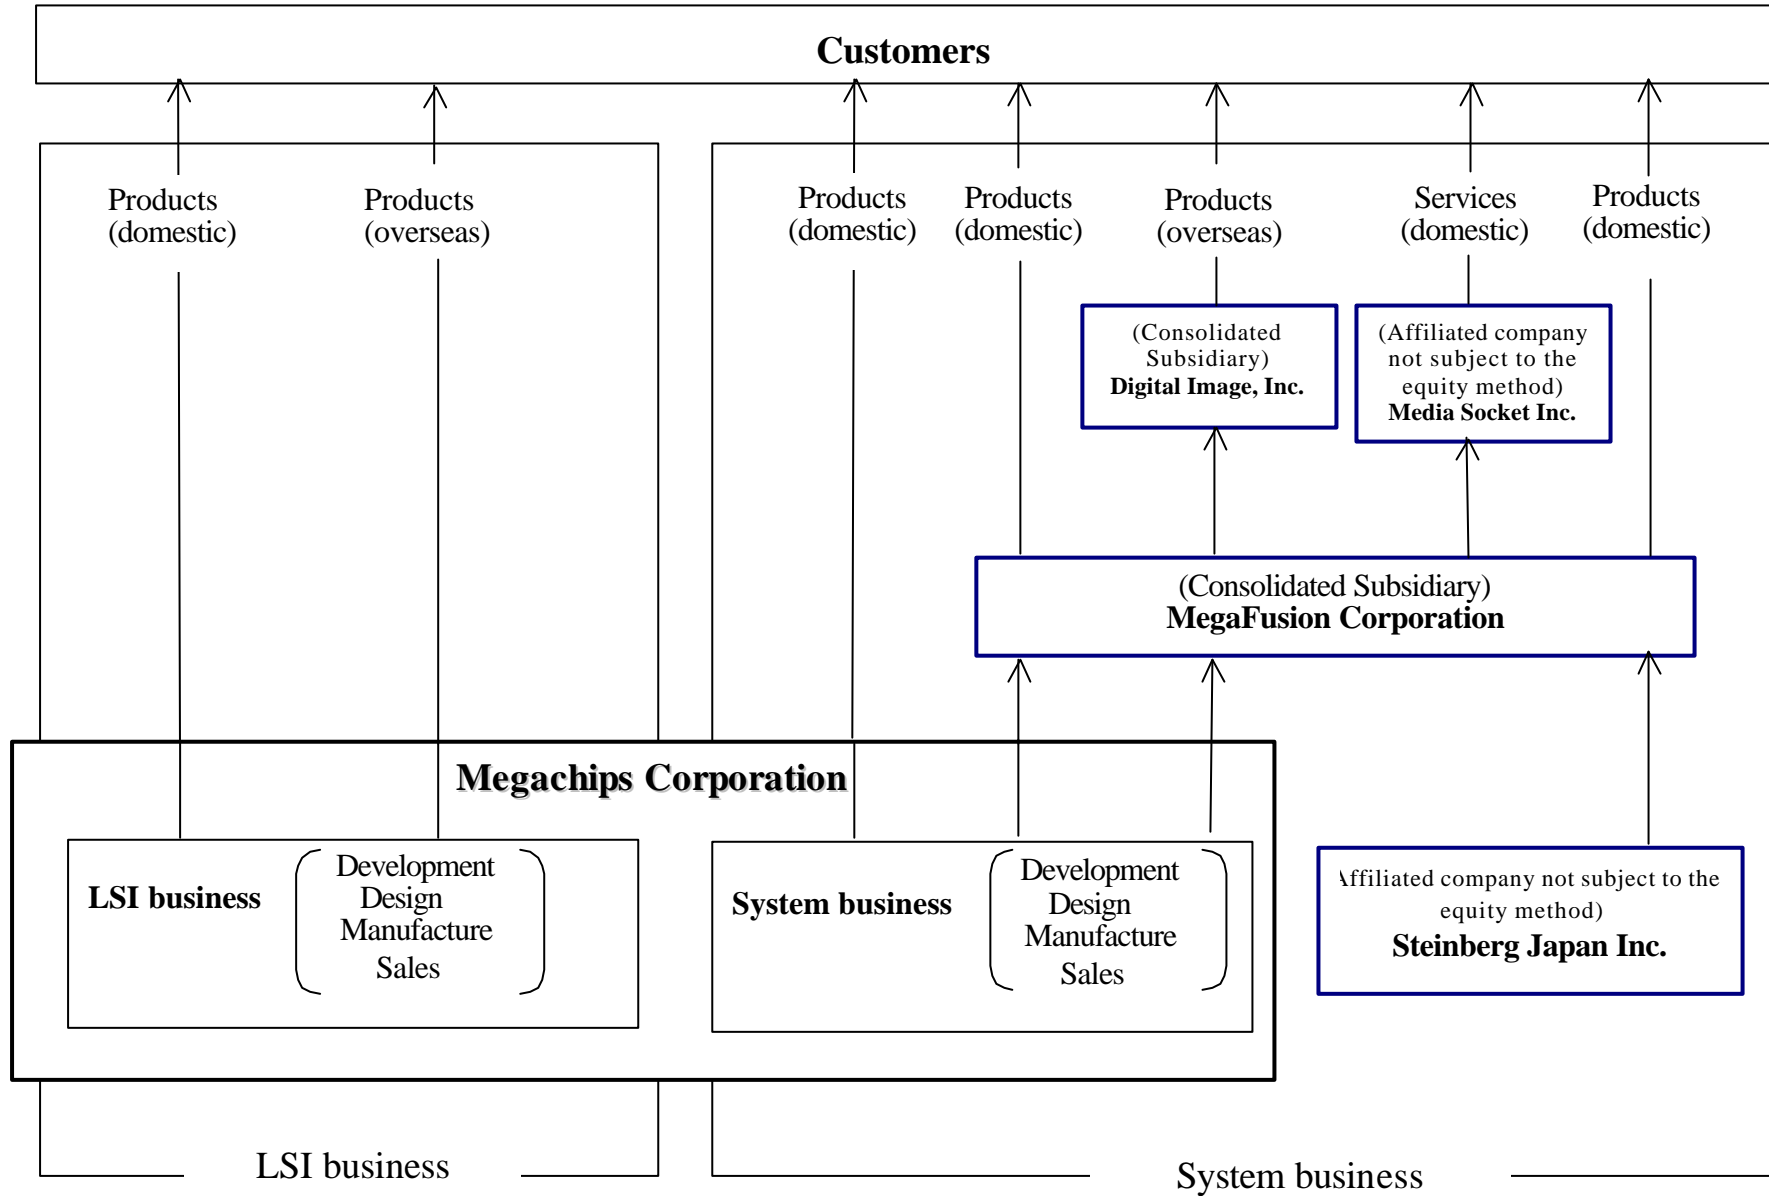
Customers

Products (domestic)

Products (overseas)

Products (domestic)

Products (domestic)

Products (overseas)

Services (domestic)

Products (domestic)

(Consolidated Subsidiary)
**Digital Image, Inc.**

(Affiliated company not subject to the equity method)
**Media Socket Inc.**

(Consolidated Subsidiary)
**MegaFusion Corporation**

**Megachips Corporation**

**LSI business**

Development
Design
Manufacture
Sales

**System business**

Development
Design
Manufacture
Sales

Affiliated company not subject to the equity method)
**Steinberg Japan Inc.**

LSI business

System business